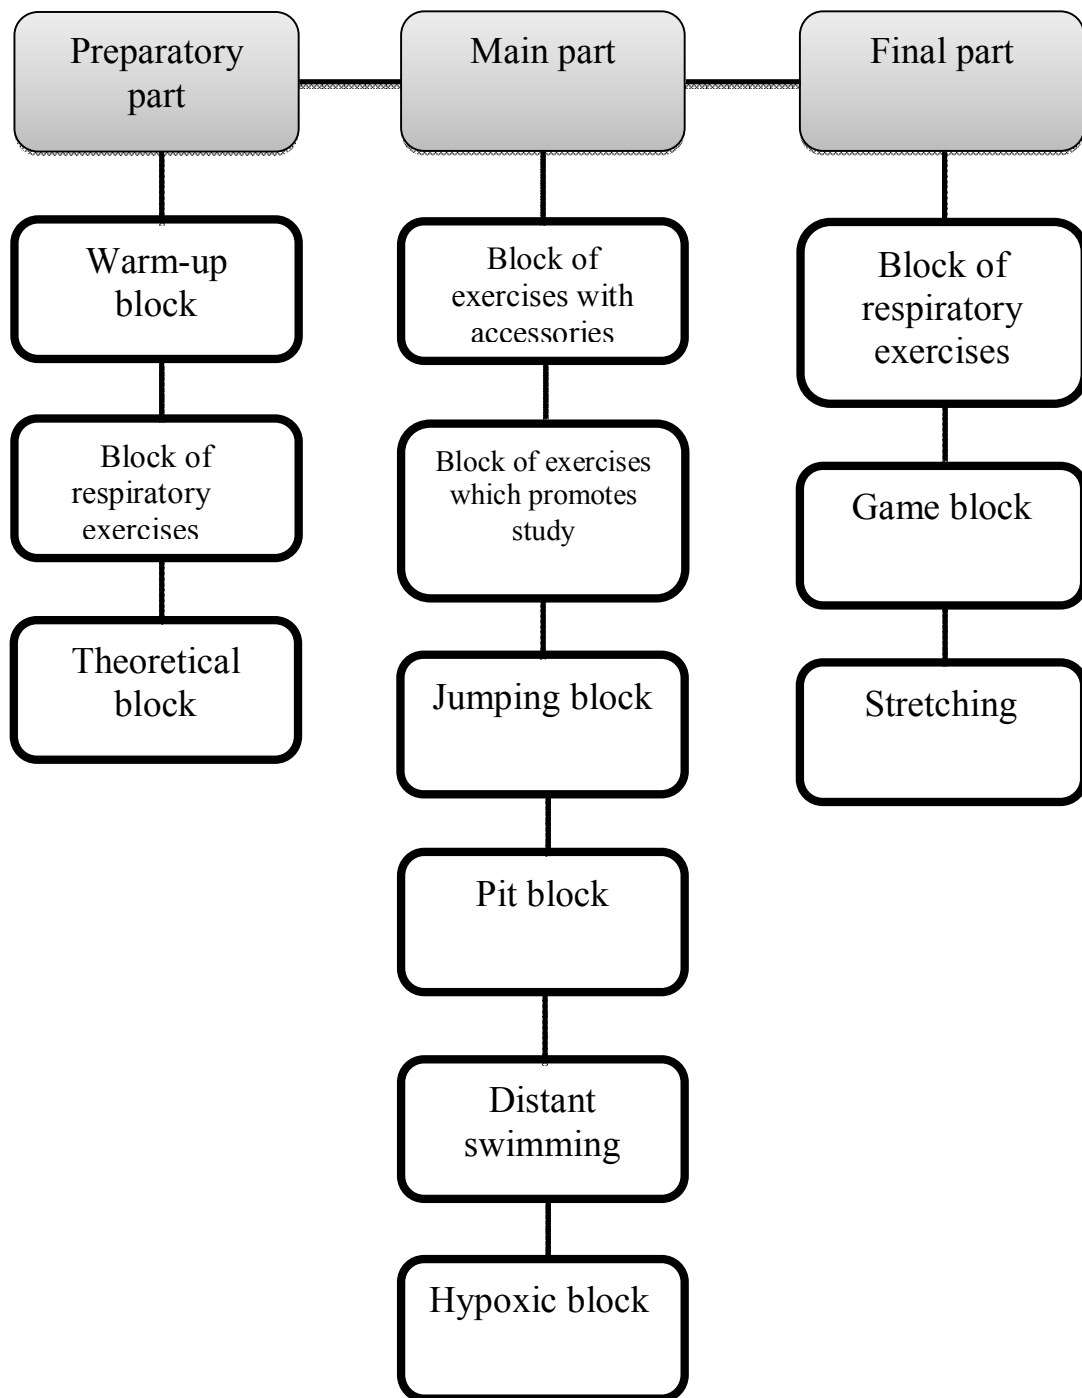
Preparatory part

Warm-up block

Block of respiratory exercises

Theoretical block

Main part

Block of exercises with accessories

Block of exercises which promotes study

Jumping block

Pit block

Distant swimming

Hypoxic block

Final part

Block of respiratory exercises

Game block

Stretching